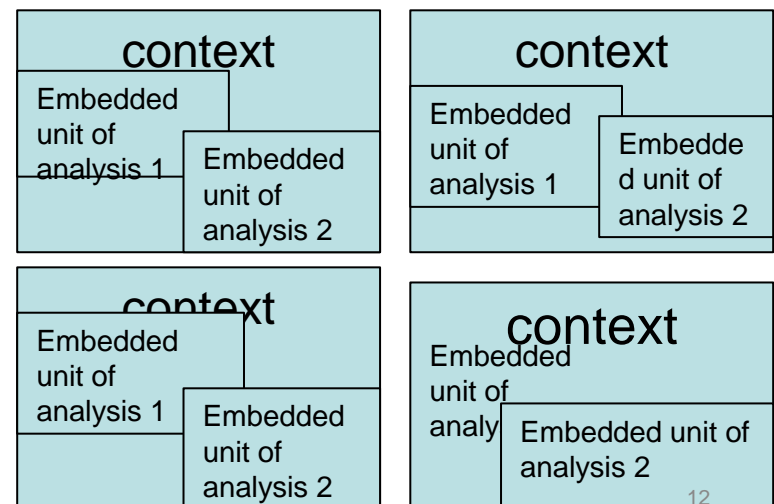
context

Embedded unit of analysis 1

Embedded unit of analysis 2

context

Embedded unit of analysis 1

Embedde d unit of analysis 2

context

Embedded unit of analysis 1

Embedded unit of analysis 2

context

Embedded unit of analy

Embedded unit of analysis 2

12